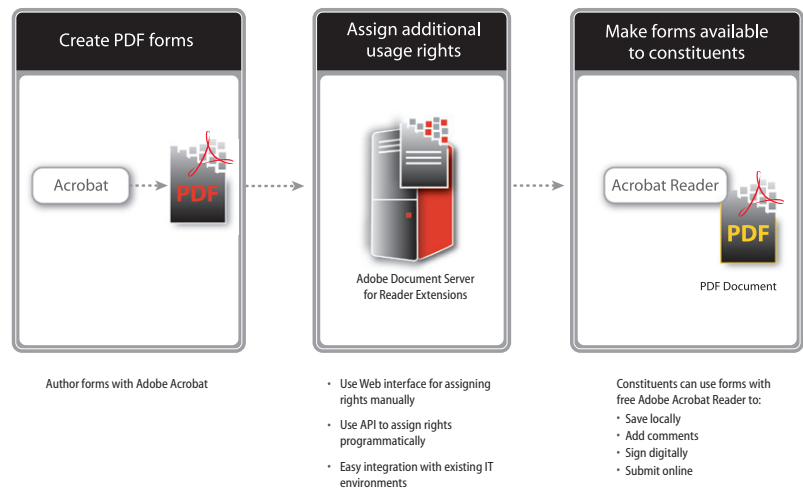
Create PDF forms

Acrobat

PDF

Assign additional usage rights

Adobe Document Server for Reader Extensions

Make forms available to constituents

Acrobat Reader

PDF

PDF Document

Author forms with Adobe Acrobat

• Use Web interface for assigning rights manually
• Use API to assign rights programmatically
• Easy integration with existing IT environments

Constituents can use forms with free Adobe Acrobat Reader to:
• Save locally
• Add comments
• Sign digitally
• Submit online